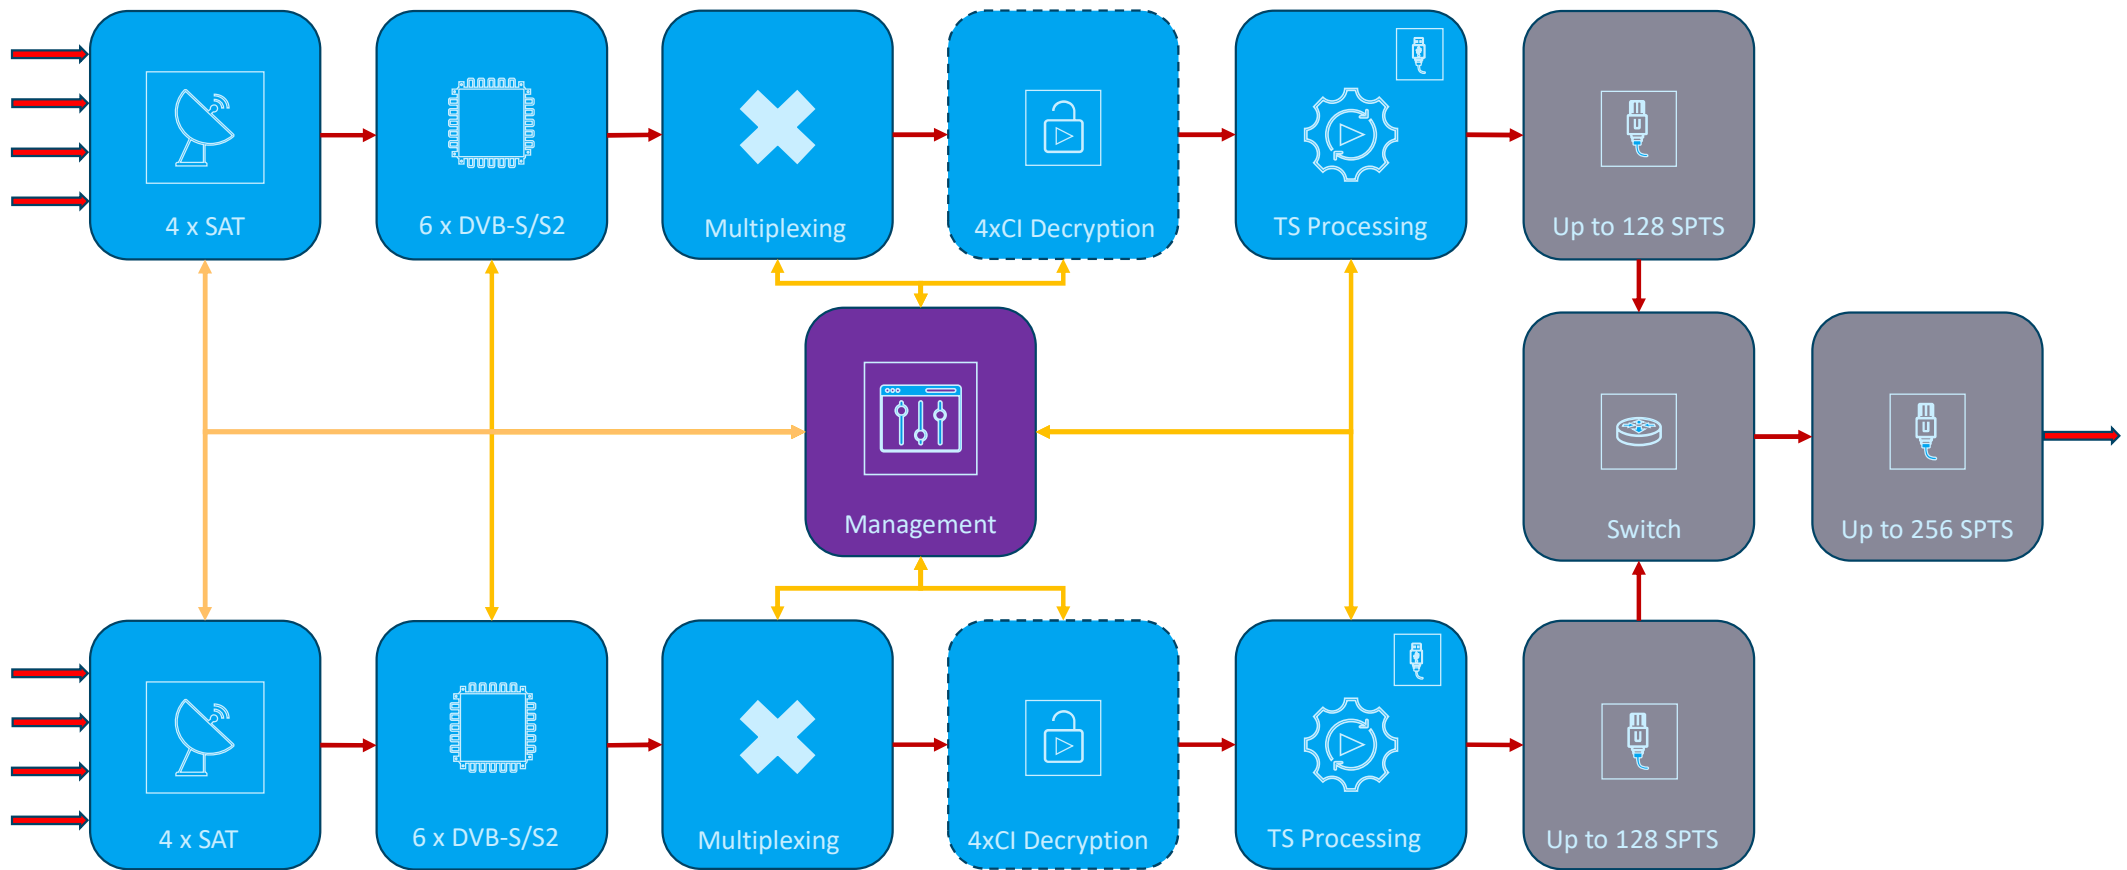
4 x SAT

6 x DVB-S/S2

Multiplexing

4xCI Decryption

TS Processing

Up to 128 SPTS

Management

Switch

Up to 256 SPTS

4 x SAT

6 x DVB-S/S2

Multiplexing

4xCI Decryption

TS Processing

Up to 128 SPTS